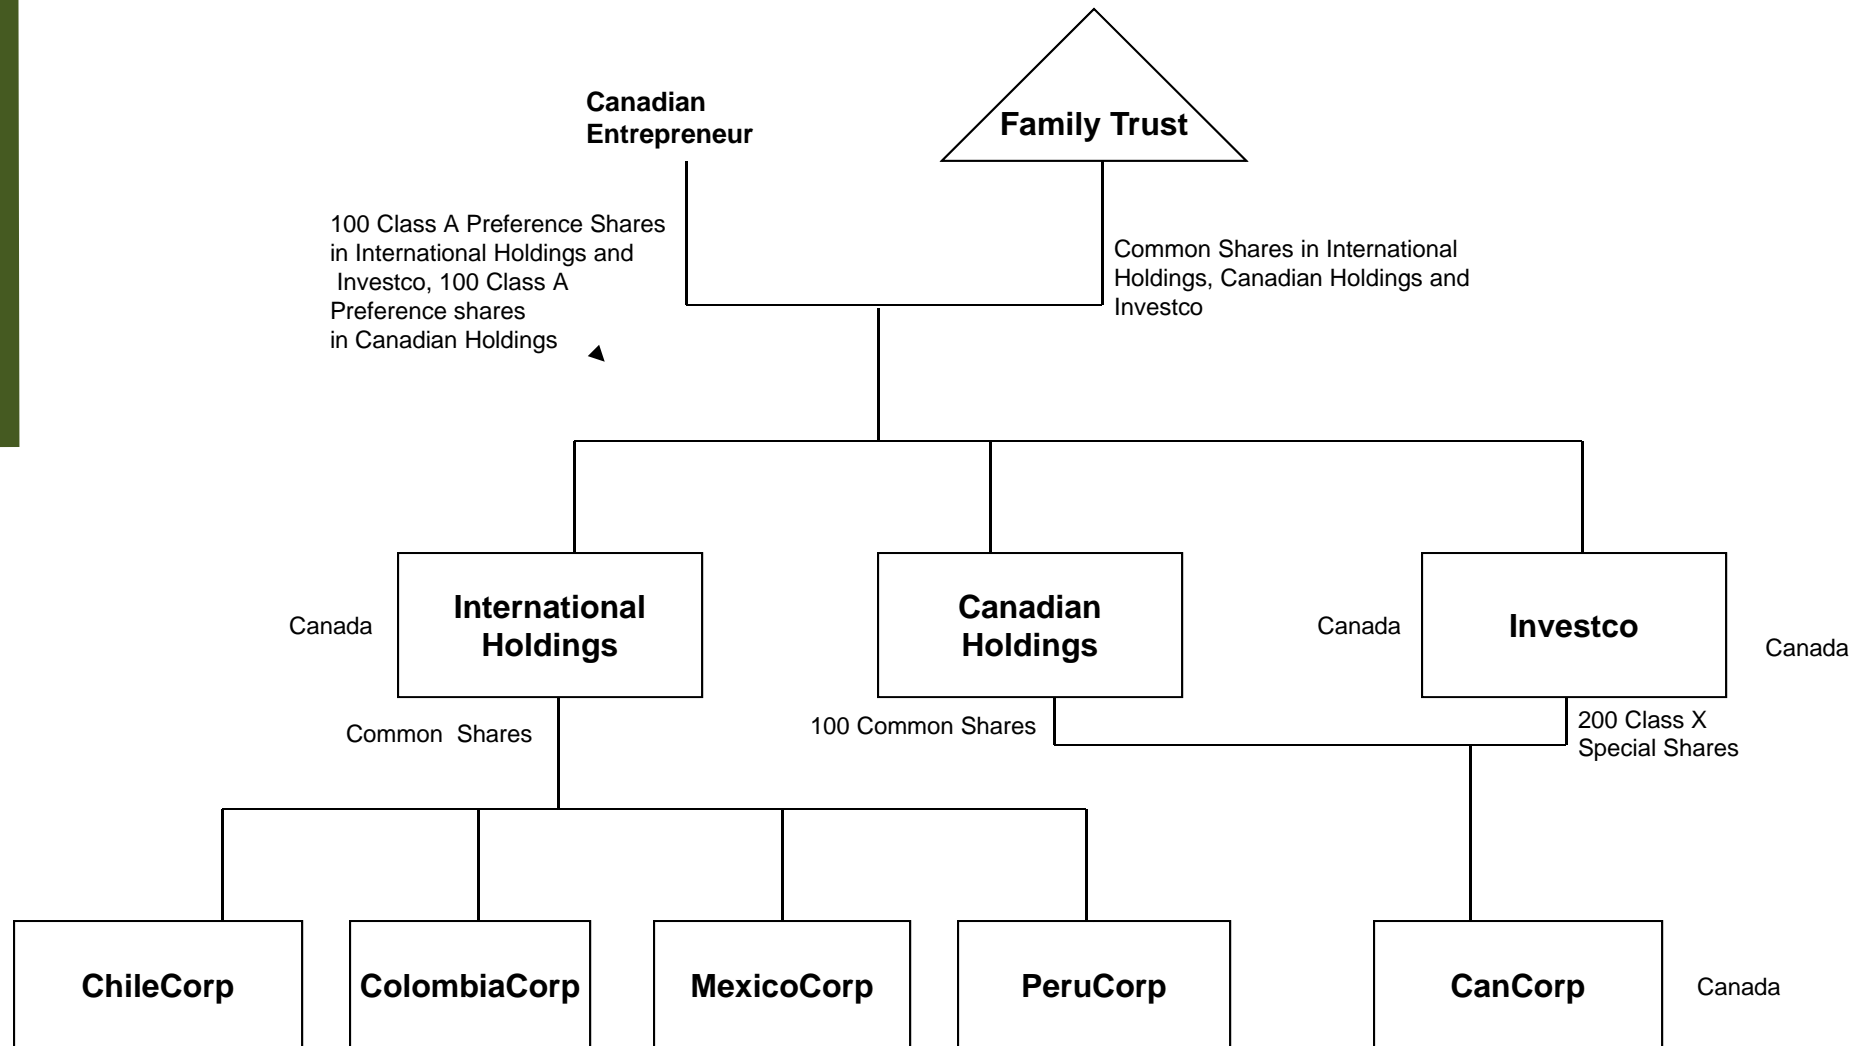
Canadian Entrepreneur

Family Trust

100 Class A Preference Shares in International Holdings and Investco, 100 Class A Preference shares in Canadian Holdings

Common Shares in International Holdings, Canadian Holdings and Investco

Canada

International Holdings

Canadian Holdings

Canada

Investco

Canada

Common Shares

100 Common Shares

200 Class X Special Shares

ChileCorp

ColombiaCorp

MexicoCorp

PeruCorp

CanCorp

Canada